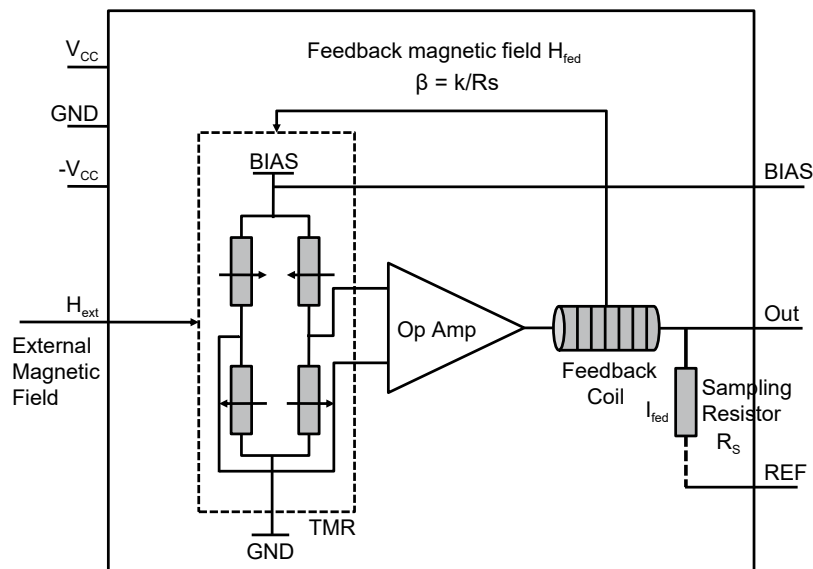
$V_{CC}$

GND

$-V_{CC}$

Feedback magnetic field $H_{fed}$

$\beta = k/Rs$

BIAS

BIAS

$H_{ext}$

External Magnetic Field

Op Amp

Out

Feedback Coil

Sampling Resistor $R_S$

$I_{fed}$

REF

TMR

GND